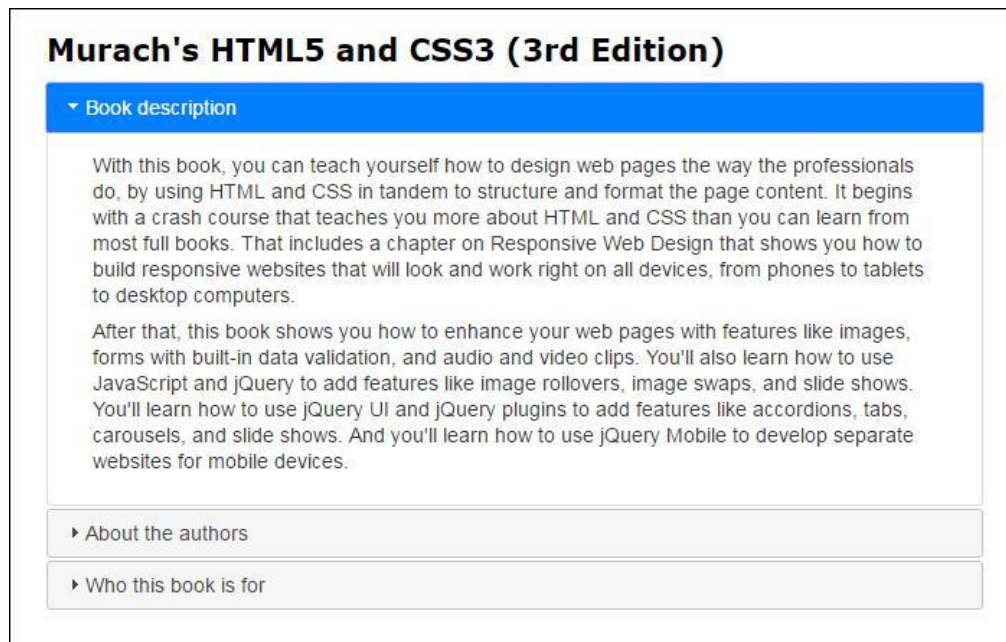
Murach's HTML5 and CSS3 (3rd Edition)

▾ Book description

With this book, you can teach yourself how to design web pages the way the professionals do, by using HTML and CSS in tandem to structure and format the page content. It begins with a crash course that teaches you more about HTML and CSS than you can learn from most full books. That includes a chapter on Responsive Web Design that shows you how to build responsive websites that will look and work right on all devices, from phones to tablets to desktop computers.

After that, this book shows you how to enhance your web pages with features like images, forms with built-in data validation, and audio and video clips. You'll also learn how to use JavaScript and jQuery to add features like image rollovers, image swaps, and slide shows. You'll learn how to use jQuery UI and jQuery plugins to add features like accordions, tabs, carousels, and slide shows. And you'll learn how to use jQuery Mobile to develop separate websites for mobile devices.

▸ About the authors

▸ Who this book is for